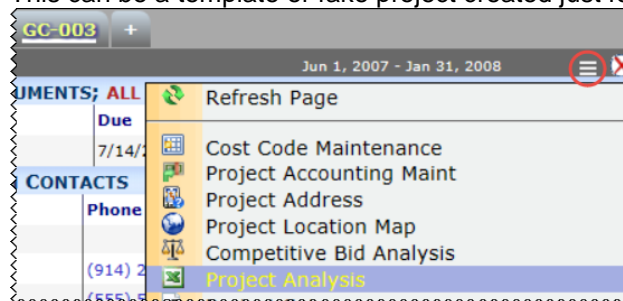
This can be a template or fake project created just fo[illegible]

GC-003 +

Jun 1, 2007 - Jan 31, 2008

UMENTS; ALL

Due

7/14/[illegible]

CONTACTS

Phone

(914) 2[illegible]

(555) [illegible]

Refresh Page

Cost Code Maintenance
Project Accounting Maint
Project Address
Project Location Map
Competitive Bid Analysis
Project Analysis